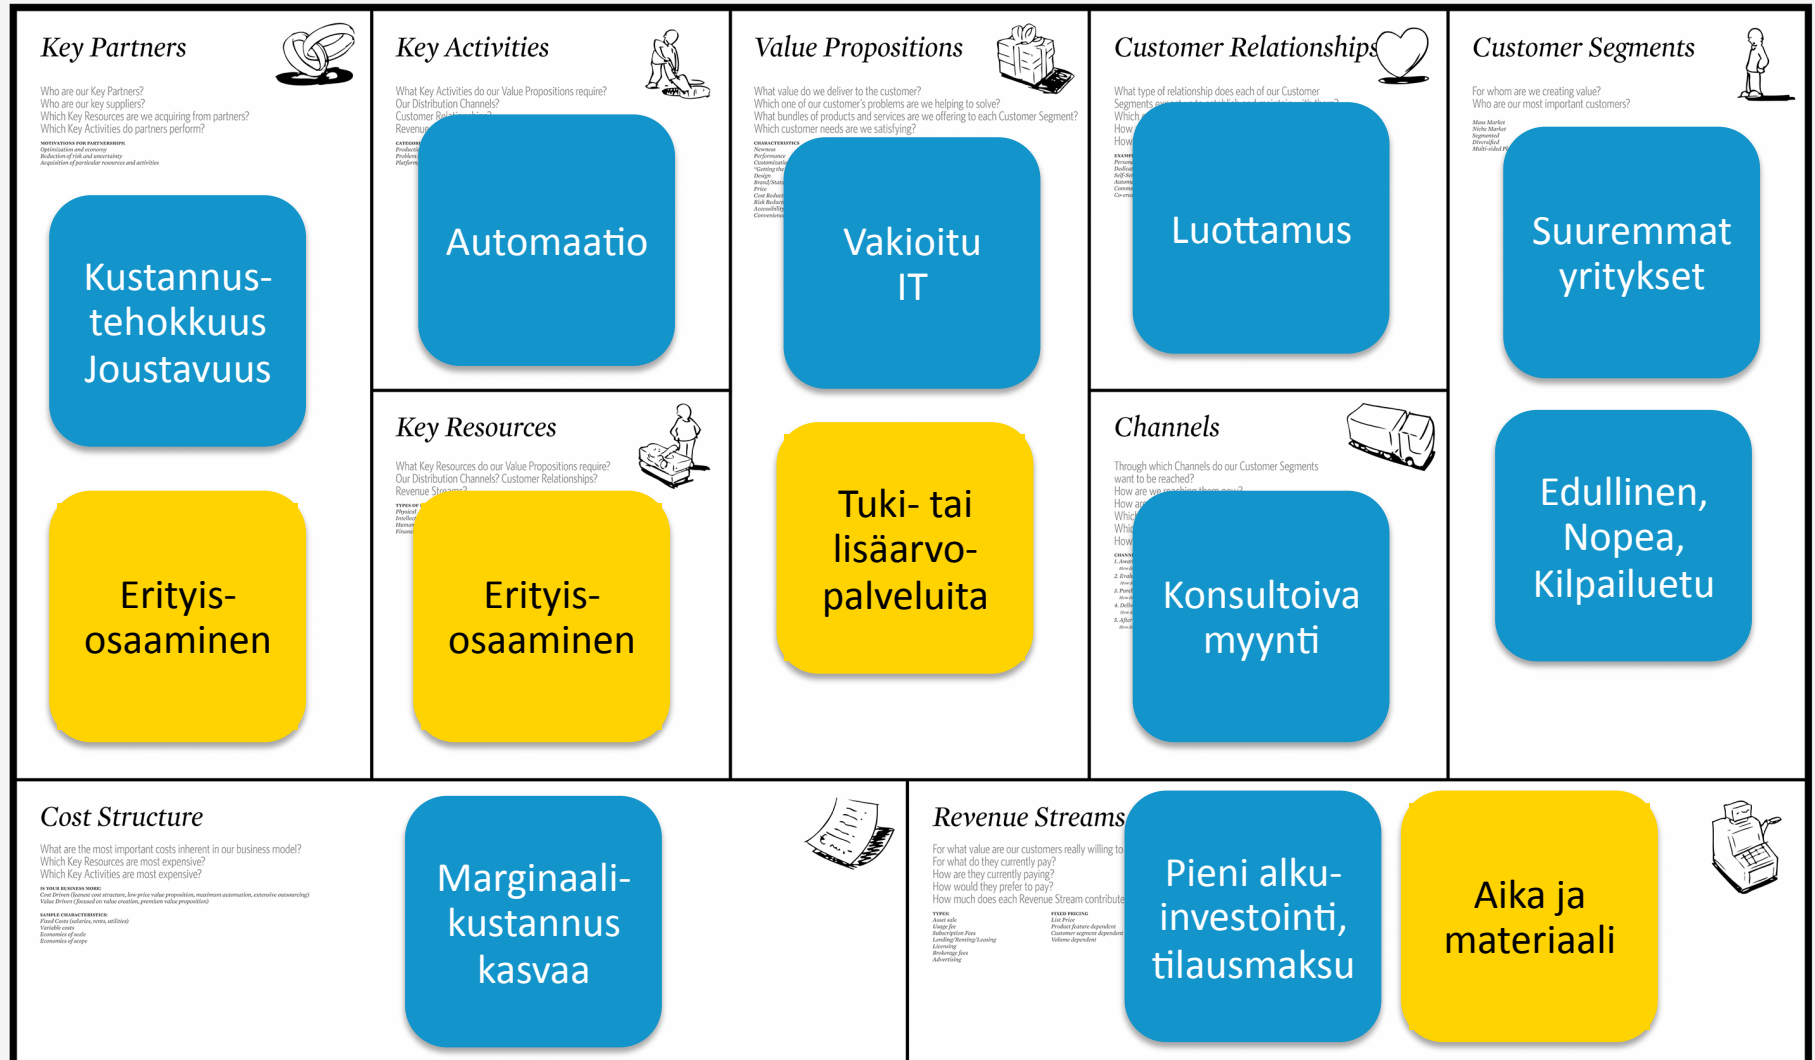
Key Partners

Who are our Key Partners?
Who are our key suppliers?
Which Key Resources are we acquiring from partners?
Which Key Activities do partners perform?

MOTIVATIONS FOR PARTNERSHIPS:
Optimization and economy
Reduction of risk and uncertainty
Acquisition of particular resources and activities

Kustannus-tehokkuus
Joustavuus

Erityis-osaaminen

Key Activities

What Key Activities do our Value Propositions require?
Our Distribution Channels?
Customer Relationships?
Revenue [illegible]

Automaatio

Key Resources

What Key Resources do our Value Propositions require?
Our Distribution Channels? Customer Relationships?
Revenue Streams?

Erityis-osaaminen

Value Propositions

What value do we deliver to the customer?
Which one of our customer's problems are we helping to solve?
What bundles of products and services are we offering to each Customer Segment?
Which customer needs are we satisfying?

Vakioitu IT

Tuki- tai lisäarvo-palveluita

Customer Relationships

What type of relationship does each of our Customer Segments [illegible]

Luottamus

Channels

Through which Channels do our Customer Segments want to be reached?
How are we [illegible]

Konsultoiva myynti

Customer Segments

For whom are we creating value?
Who are our most important customers?

Mass Market
Niche Market
Segmented
Diversified
Multi-sided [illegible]

Suuremmat yritykset

Edullinen, Nopea, Kilpailuetu

Cost Structure

What are the most important costs inherent in our business model?
Which Key Resources are most expensive?
Which Key Activities are most expensive?

IS YOUR BUSINESS MORE:
Cost Driven (leanest cost structure, low price value proposition, maximum automation, extensive outsourcing)
Value Driven (focused on value creation, premium value proposition)

SAMPLE CHARACTERISTICS:
Fixed Costs (salaries, rents, utilities)
Variable costs
Economies of scale
Economies of scope

Marginaali-kustannus kasvaa

Revenue Streams

For what value are our customers really willing to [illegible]
For what do they currently pay?
How are they currently paying?
How would they prefer to pay?
How much does each Revenue Stream contribute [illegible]

Pieni alku-investointi, tilausmaksu

Aika ja materiaali